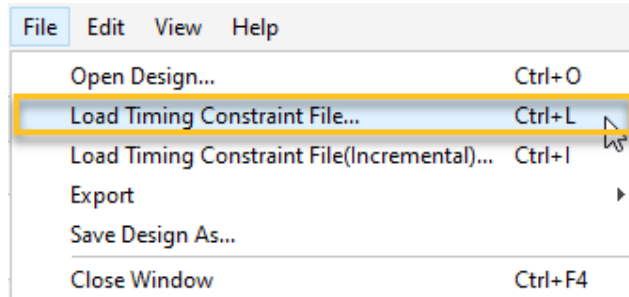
File Edit View Help

| | |
|---|---|
| Open Design... | Ctrl+O |
| Load Timing Constraint File... | Ctrl+L |
| Load Timing Constraint File(Incremental)... | Ctrl+I |
| Export | |
| Save Design As... | |
| Close Window | Ctrl+F4 |